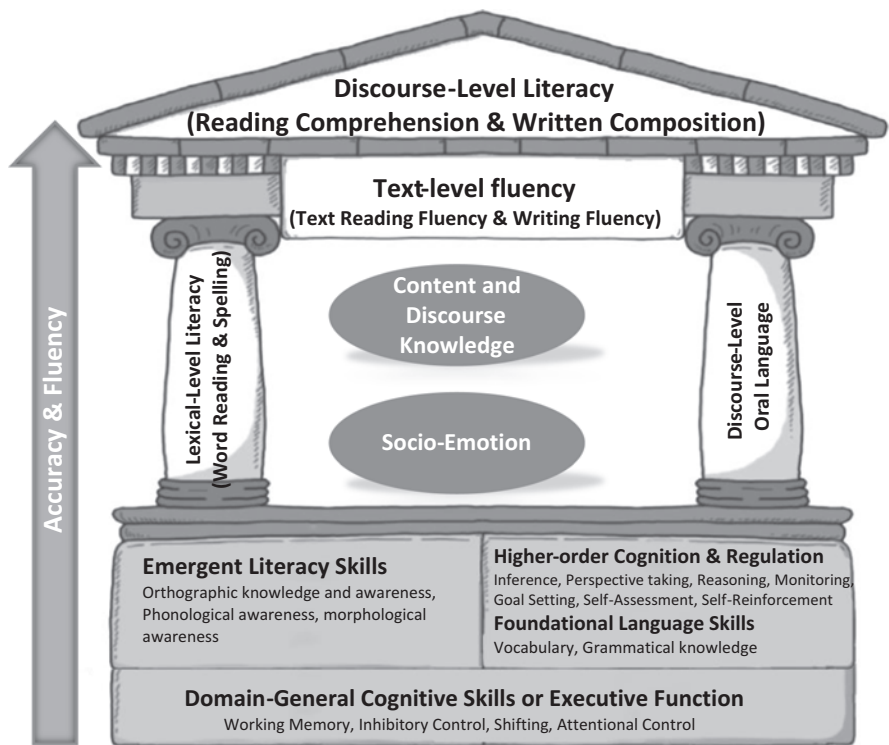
Discourse-Level Literacy
(Reading Comprehension & Written Composition)

Text-level fluency
(Text Reading Fluency & Writing Fluency)

Accuracy & Fluency

Lexical-Level Literacy (Word Reading & Spelling)

Content and Discourse Knowledge

Socio-Emotion

Discourse-Level Oral Language

Emergent Literacy Skills
Orthographic knowledge and awareness, Phonological awareness, morphological awareness

Higher-order Cognition & Regulation
Inference, Perspective taking, Reasoning, Monitoring, Goal Setting, Self-Assessment, Self-Reinforcement

Foundational Language Skills
Vocabulary, Grammatical knowledge

Domain-General Cognitive Skills or Executive Function
Working Memory, Inhibitory Control, Shifting, Attentional Control